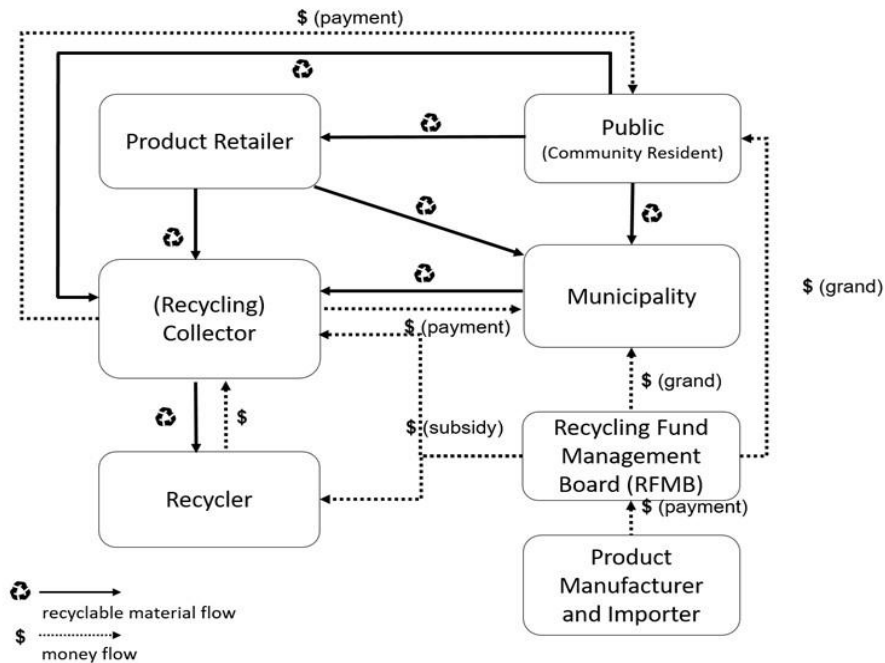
$ (payment)

♻

Product Retailer

♻

Public
(Community Resident)

♻

♻

♻

♻

(Recycling)
Collector

Municipality

$ (grand)

$ (payment)

$ (grand)

♻

$

$ (subsidy)

Recycling Fund
Management
Board (RFMB)

Recycler

$ (payment)

Product
Manufacturer
and Importer

♻ recyclable material flow

$ money flow